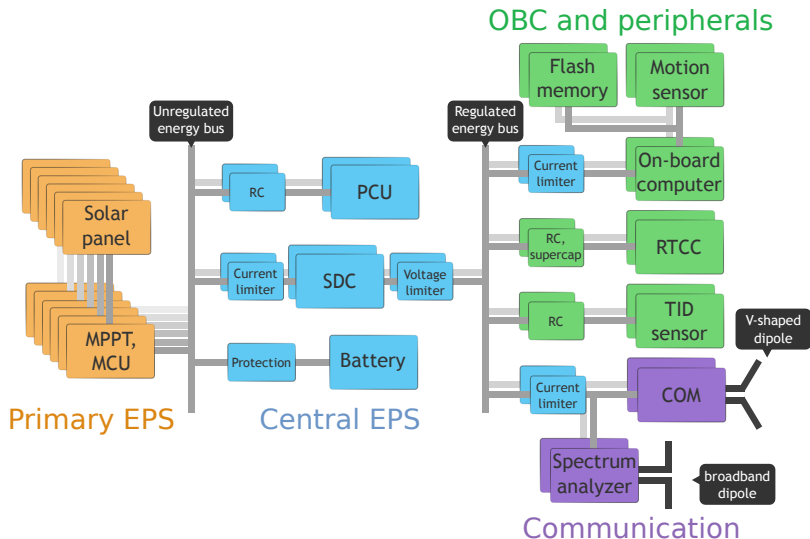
OBC and peripherals

Flash memory

Motion sensor

Unregulated energy bus

Regulated energy bus

Current limiter

On-board computer

RC

PCU

Solar panel

RC, supercap

RTCC

Current limiter

SDC

Voltage limiter

RC

TID sensor

MPPT, MCU

V-shaped dipole

Protection

Battery

Current limiter

COM

Primary EPS

Central EPS

Spectrum analyzer

broadband dipole

Communication